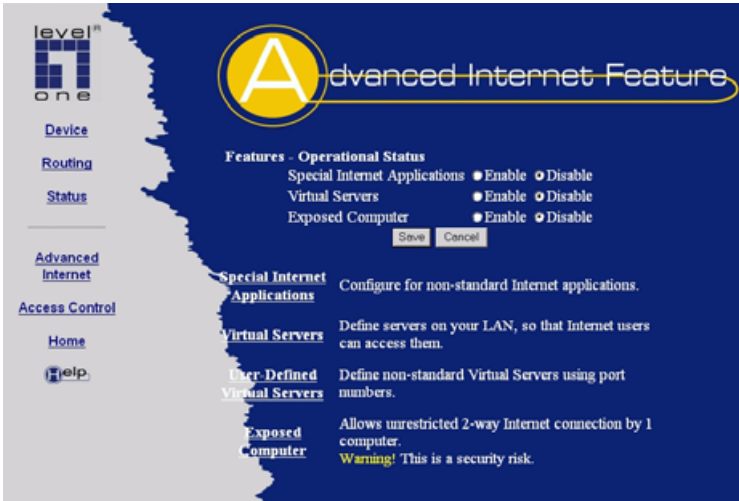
level one

Device

Routing

Status

Advanced Internet

Access Control

Home

Help

Advanced Internet Feature

Features - Operational Status

| | | |
|---|---|---|
| Special Internet Applications | Enable | Disable |
| Virtual Servers | Enable | Disable |
| Exposed Computer | Enable | Disable |

Save Cancel

| | |
|---|---|
| Special Internet Applications | Configure for non-standard Internet applications. |
| Virtual Servers | Define servers on your LAN, so that Internet users can access them. |
| User-Defined Virtual Servers | Define non-standard Virtual Servers using port numbers. |
| Exposed Computer | Allows unrestricted 2-way Internet connection by 1 computer. Warning! This is a security risk. |